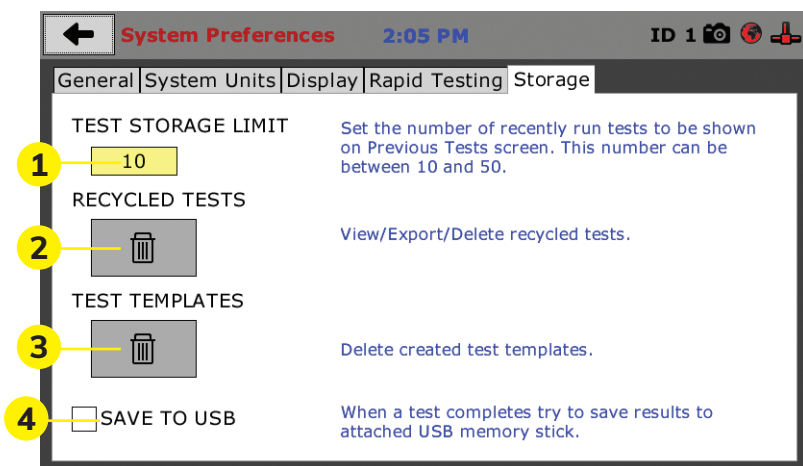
System Preferences 2:05 PM ID 1

General | System Units | Display | Rapid Testing | Storage

TEST STORAGE LIMIT

1 10

Set the number of recently run tests to be shown on Previous Tests screen. This number can be between 10 and 50.

RECYCLED TESTS

2

View/Export/Delete recycled tests.

TEST TEMPLATES

3

Delete created test templates.

4 SAVE TO USB

When a test completes try to save results to attached USB memory stick.